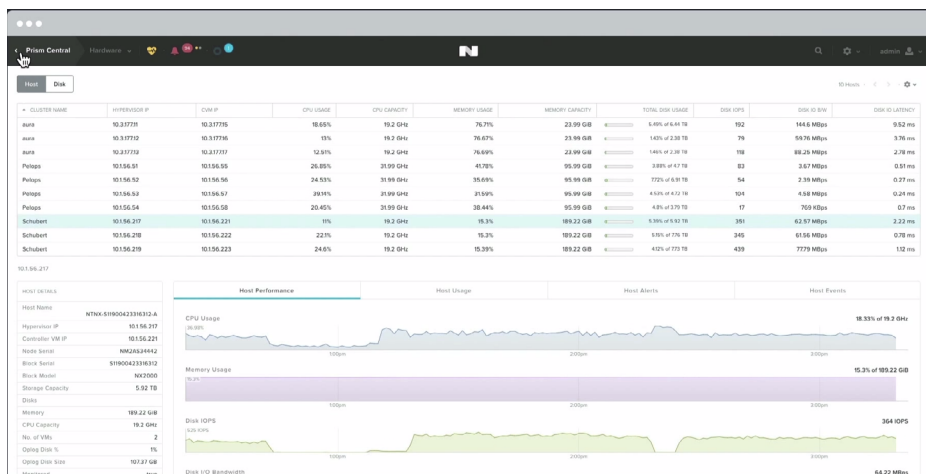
Prism Central Hardware 14 1

search admin

Host Disk

10 Hosts

| CLUSTER NAME | HYPERVISOR IP | CVM IP | CPU USAGE | CPU CAPACITY | MEMORY USAGE | MEMORY CAPACITY | TOTAL DISK USAGE | DISK IOPS | DISK IO B/W | DISK IO LATENCY |
|---|---|---|---|---|---|---|---|---|---|---|
| aura | 10.317.115 | 10.317.715 | 18.65% | 19.2 GHz | 76.71% | 23.99 GB | 5.49% of 6.44 TB | 192 | 144.6 MBps | 9.52 ms |
| aura | 10.317.112 | 10.317.716 | 13% | 19.2 GHz | 76.67% | 23.99 GB | 1.40% of 2.38 TB | 79 | 59.76 MBps | 3.76 ms |
| aura | 10.317.113 | 10.317.717 | 12.51% | 19.2 GHz | 76.69% | 23.99 GB | 1.46% of 2.38 TB | 118 | 88.25 MBps | 2.78 ms |
| Pelops | 10.1.56.51 | 10.1.56.55 | 26.85% | 31.99 GHz | 41.78% | 95.99 GB | 3.88% of 4.7 TB | 83 | 3.67 MBps | 0.51 ms |
| Pelops | 10.1.56.52 | 10.1.56.56 | 24.53% | 31.99 GHz | 35.69% | 95.99 GB | 7.72% of 6.91 TB | 54 | 2.39 MBps | 0.27 ms |
| Pelops | 10.1.56.53 | 10.1.56.57 | 39.14% | 31.99 GHz | 21.59% | 95.99 GB | 4.53% of 4.72 TB | 104 | 4.58 MBps | 0.24 ms |
| Pelops | 10.1.56.54 | 10.1.56.58 | 20.45% | 31.99 GHz | 38.44% | 95.99 GB | 4.8% of 3.79 TB | 17 | 769 KBps | 0.7 ms |
| Schubert | 10.1.56.217 | 10.1.56.221 | 11% | 19.2 GHz | 15.3% | 189.22 GB | 5.95% of 5.92 TB | 351 | 62.57 MBps | 2.22 ms |
| Schubert | 10.1.56.218 | 10.1.56.222 | 22.1% | 19.2 GHz | 15.3% | 189.22 GB | 5.15% of 7.76 TB | 345 | 61.56 MBps | 0.78 ms |
| Schubert | 10.1.56.219 | 10.1.56.223 | 24.6% | 19.2 GHz | 15.39% | 189.22 GB | 4.12% of 7.73 TB | 439 | 77.79 MBps | 1.12 ms |

10.1.56.217

HOST DETAILS

| | |
|---|---|
| Host Name | NTNX-511900423316312-A |
| Hypervisor IP | 10.1.56.217 |
| Controller VM IP | 10.1.56.221 |
| Node Serial | NM2AS24442 |
| Block Serial | 511900423316312 |
| Block Model | NX2000 |
| Storage Capacity | 5.92 TB |
| Disks | |
| Memory | 189.22 GiB |
| CPU Capacity | 19.2 GHz |
| No. of VMs | 2 |
| Oplog Disk % | 1% |
| Oplog Disk Size | 107.37 GB |

Host Performance | Host Usage | Host Alerts | Host Events

CPU Usage 18.33% of 19.2 GHz
35.08%
1:00pm 2:00pm 3:00pm

Memory Usage 15.3% of 189.22 GiB
15.3%
1:00pm 2:00pm 3:00pm

Disk IOPS 364 IOPS
629 IOPS
1:00pm 2:00pm 3:00pm

Disk I/O Bandwidth 64.22 MBps